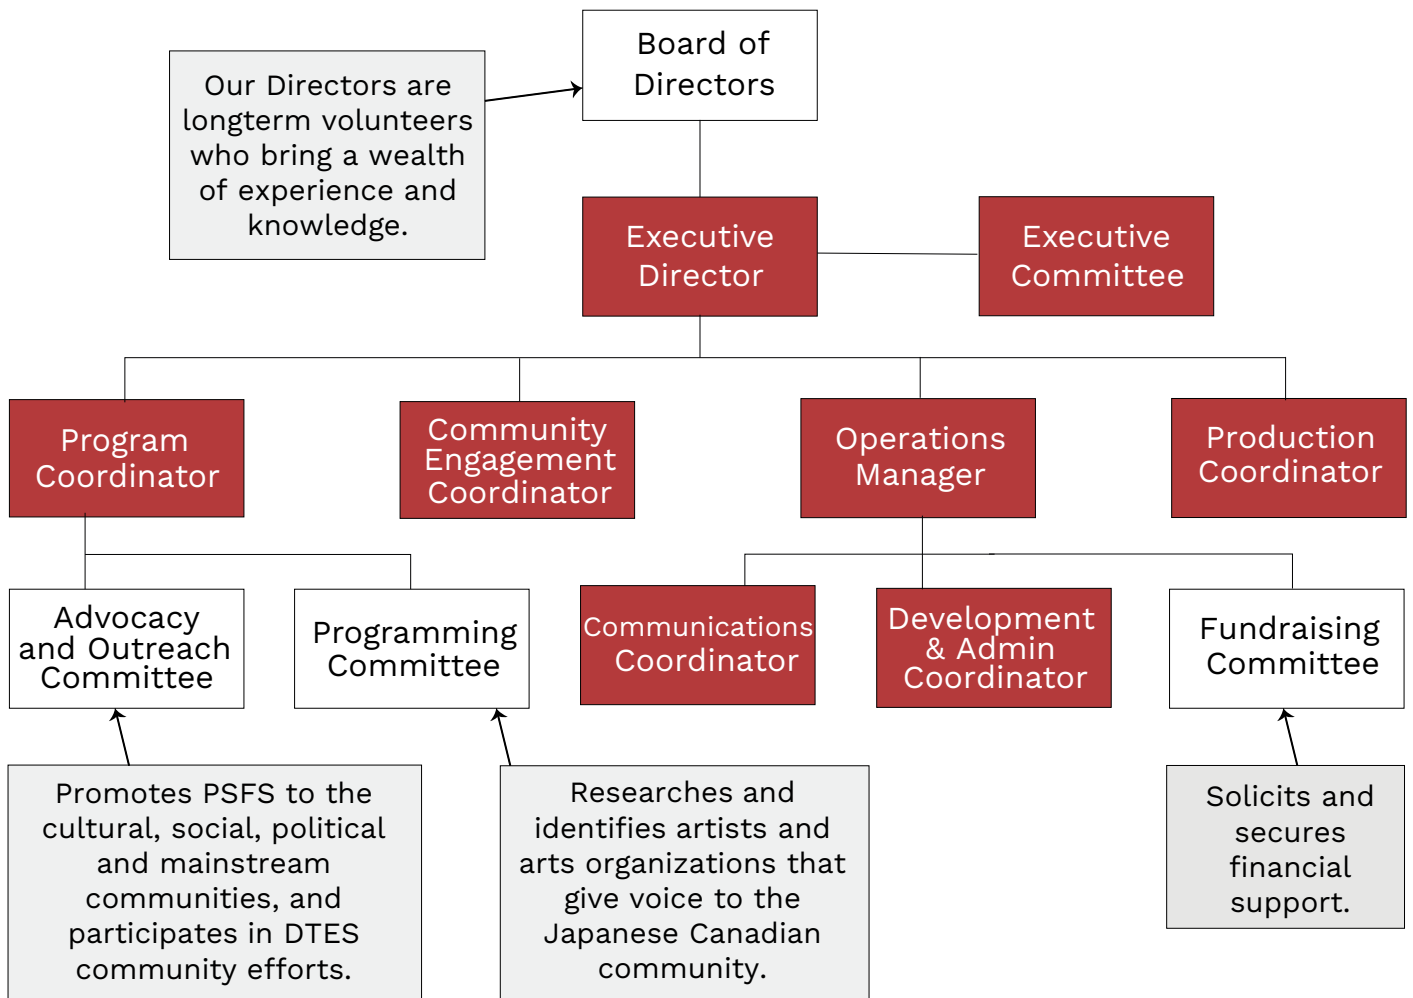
Our Directors are longterm volunteers who bring a wealth of experience and knowledge.

Board of Directors

Executive Director

Executive Committee

Program Coordinator

Community Engagement Coordinator

Operations Manager

Production Coordinator

Advocacy and Outreach Committee

Programming Committee

Communications Coordinator

Development & Admin Coordinator

Fundraising Committee

Promotes PSFS to the cultural, social, political and mainstream communities, and participates in DTES community efforts.

Researches and identifies artists and arts organizations that give voice to the Japanese Canadian community.

Solicits and secures financial support.